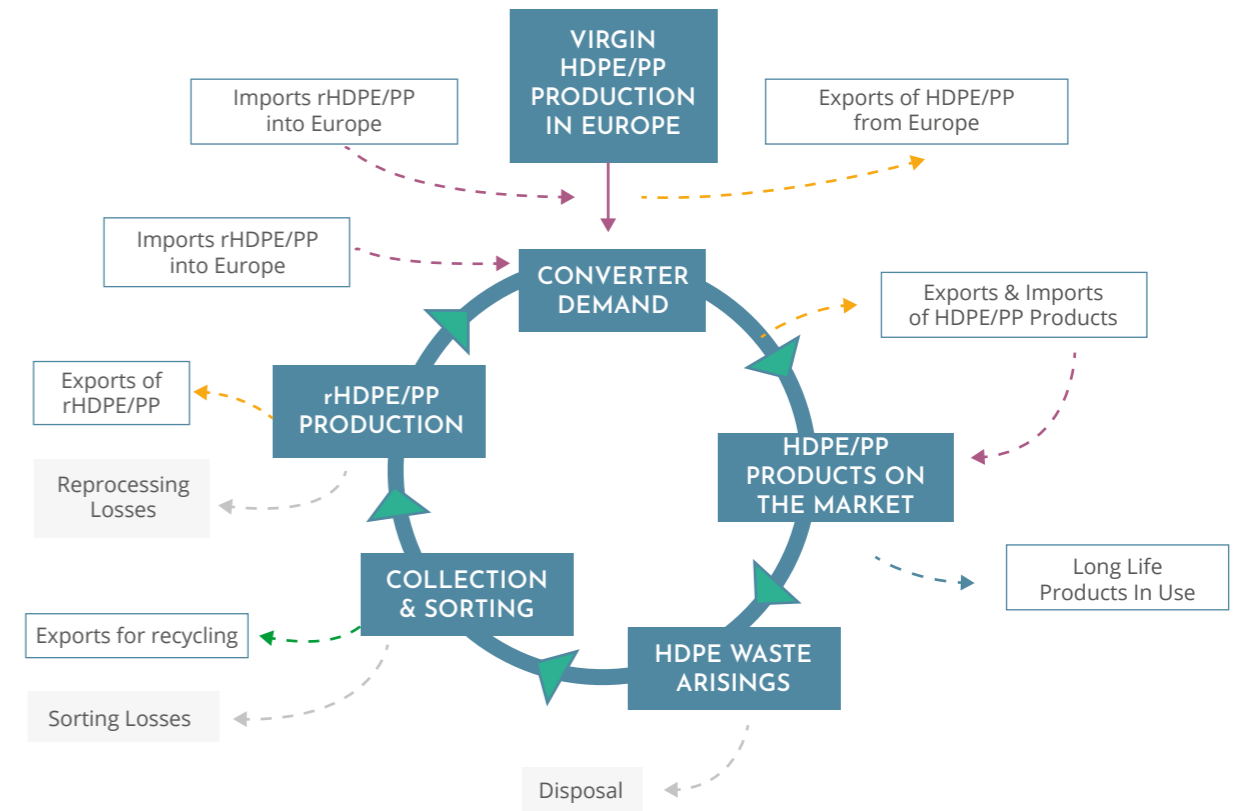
VIRGIN HDPE/PP PRODUCTION IN EUROPE

Imports rHDPE/PP into Europe

Exports of HDPE/PP from Europe

Imports rHDPE/PP into Europe

CONVERTER DEMAND

Exports & Imports of HDPE/PP Products

Exports of rHDPE/PP

rHDPE/PP PRODUCTION

HDPE/PP PRODUCTS ON THE MARKET

Reprocessing Losses

Long Life Products In Use

COLLECTION & SORTING

Exports for recycling

HDPE WASTE ARISINGS

Sorting Losses

Disposal